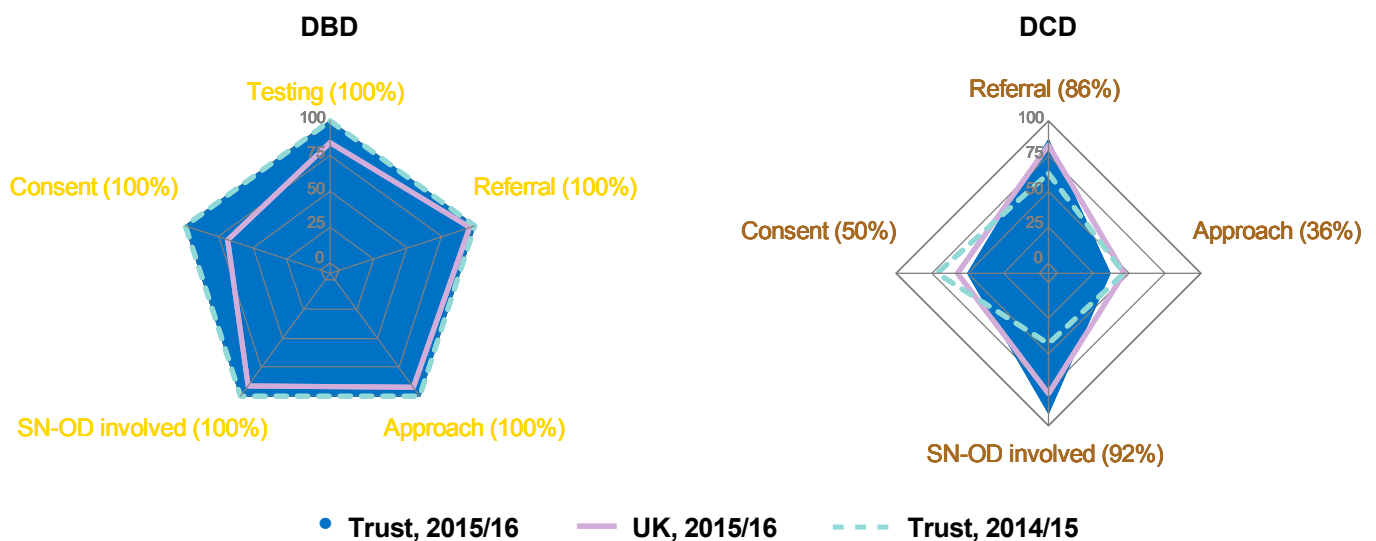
DBD

Testing (100%)

100
75
50
25
0

Consent (100%)

Referral (100%)

SN-OD involved (100%)

Approach (100%)

DCD

Referral (86%)

100
75
50
25
0

Consent (50%)

Approach (36%)

SN-OD involved (92%)

Trust, 2015/16 UK, 2015/16 Trust, 2014/15